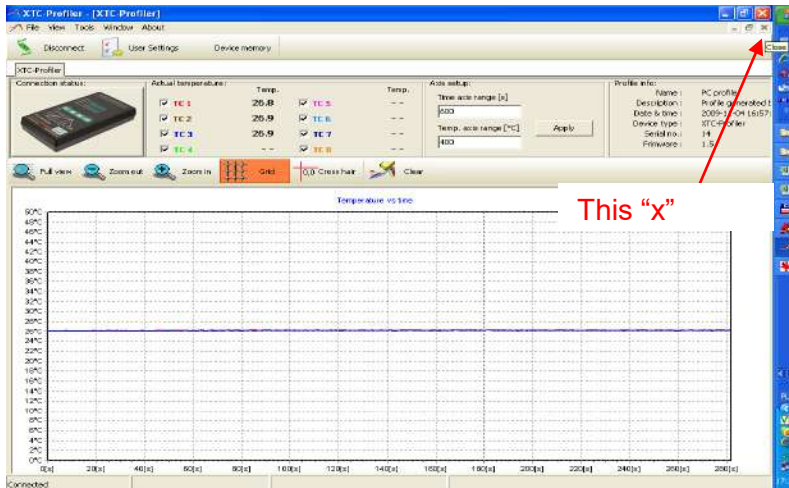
XTC-Profiler - [XTC-Profiler]
File View Tools Window About
Close
Disconnect User Settings Device memory
XTC-Profiler
Connection status:
Actual temperature:

| | Temp. | | Temp. |
|---|---|---|---|
| TC 1 | 26.8 | TC 5 | -- |
| TC 2 | 26.9 | TC 6 | -- |
| TC 3 | 26.9 | TC 7 | -- |
| TC 4 | -- | TC 8 | -- |

Axis setup:
Time axis range [s]
600
Temp. axis range [°C]
400
Apply
Profile info:
Name: PC profile
Description: Profile generated t
Date & time: 2009-11-04 16:57
Device type: XTC-Profiler
Serial no.: 14
Firmware: 1.5
Full view Zoom out Zoom in Grid 0,0 Cross hair Clear
This “x”
Temperature vs time
50°C
48°C
46°C
44°C
42°C
40°C
38°C
36°C
34°C
32°C
30°C
28°C
26°C
24°C
22°C
20°C
18°C
16°C
14°C
12°C
10°C
8°C
6°C
4°C
2°C
0°C
0[s] 20[s] 40[s] 60[s] 80[s] 100[s] 120[s] 140[s] 160[s] 180[s] 200[s] 220[s] 240[s] 260[s] 280[s]
Connected